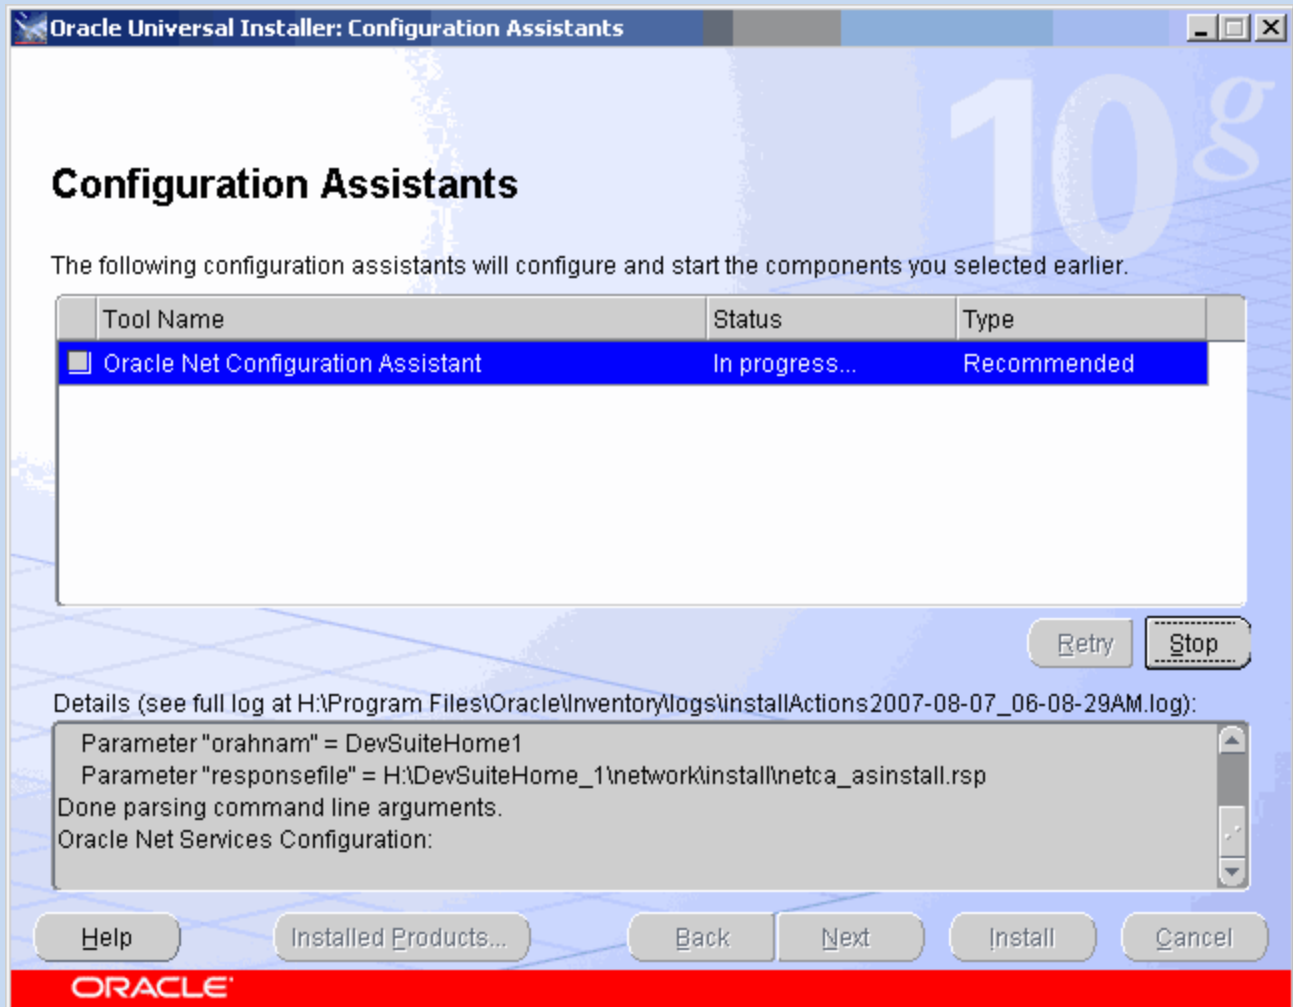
Oracle Universal Installer: Configuration Assistants

10g

Configuration Assistants

The following configuration assistants will configure and start the components you selected earlier.

| Tool Name | Status | Type |
|---|---|---|
| Oracle Net Configuration Assistant | In progress... | Recommended |

Retry Stop

Details (see full log at H:\Program Files\Oracle\Inventory\logs\installActions2007-08-07_06-08-29AM.log):

Parameter "orahnam" = DevSuiteHome1
Parameter "responsefile" = H:\DevSuiteHome_1\network\install\netca_asinstall.rsp
Done parsing command line arguments.
Oracle Net Services Configuration:

Help Installed Products... Back Next Install Cancel

ORACLE